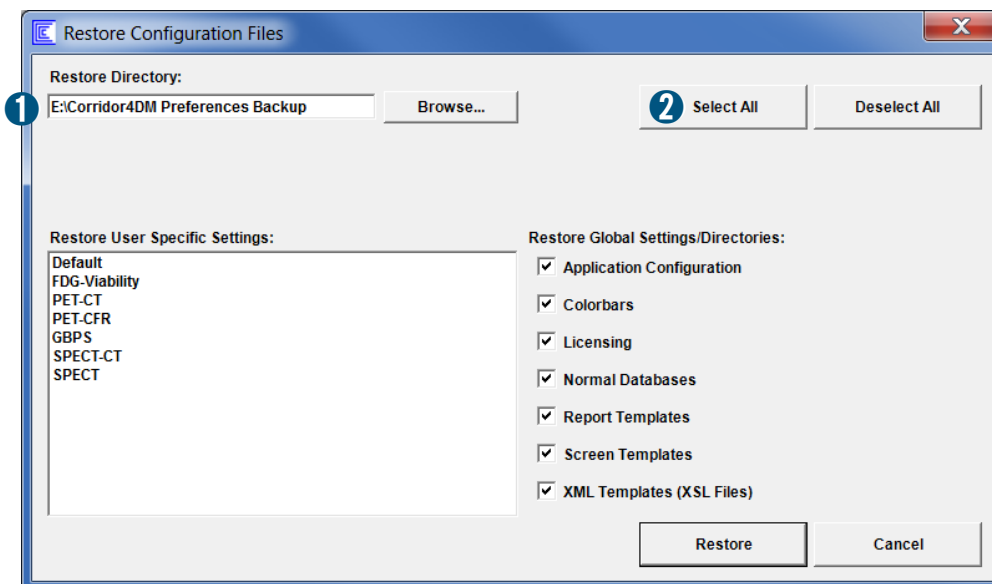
Restore Configuration Files

Restore Directory:

1 E:\Corridor4DM Preferences Backup

Browse...

2 Select All

Deselect All

Restore User Specific Settings:

Default
FDG-Viability
PET-CT
PET-CFR
GBPS
SPECT-CT
SPECT

Restore Global Settings/Directories:

Application Configuration

Colorbars

Licensing

Normal Databases

Report Templates

Screen Templates

XML Templates (XSL Files)

Restore

Cancel